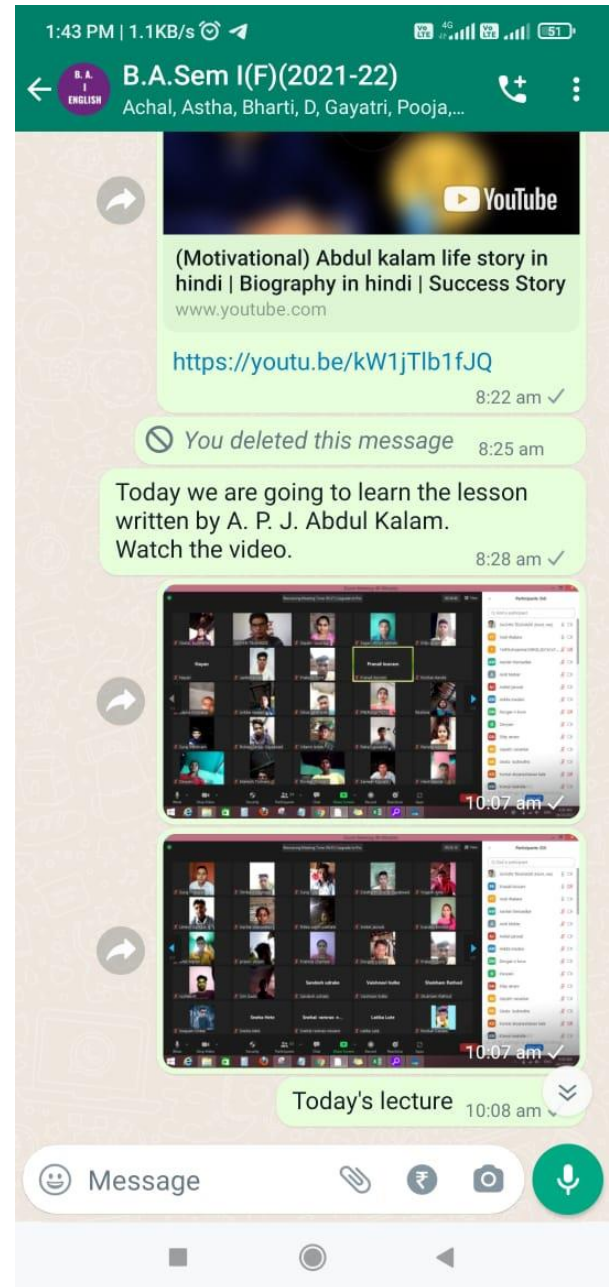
1:43 PM | 1.1KB/s

B.A. I ENGLISH

B.A.Sem I(F)(2021-22)
Achal, Astha, Bharti, D, Gayatri, Pooja,...

YouTube

(Motivational) Abdul kalam life story in hindi | Biography in hindi | Success Story
www.youtube.com

https://youtu.be/kW1jTlb1fJQ
8:22 am

You deleted this message 8:25 am

Today we are going to learn the lesson written by A. P. J. Abdul Kalam. Watch the video.
8:28 am

Participants (58)

Rayan

Pranali bosram

10:07 am

Participants (58)

Sandesh sahake

Vaishnavi bodke

Shubham Rathod

Sneha Hole

Snehal sonwan

Lalita Lute

10:07 am

Today's lecture 10:08 am

Message